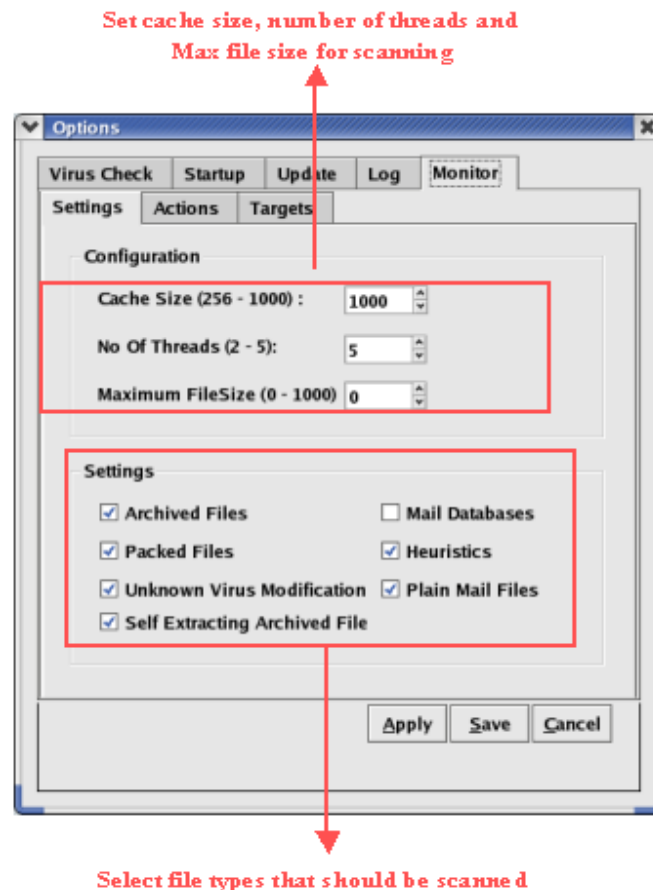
Set cache size, number of threads and Max file size for scanning

Options

Virus Check
Startup
Update
Log
Monitor

Settings
Actions
Targets

Configuration

Cache Size (256 - 1000) : 1000

No Of Threads (2 - 5): 5

Maximum FileSize (0 - 1000) 0

Settings

Archived Files
Mail Databases
Packed Files
Heuristics
Unknown Virus Modification
Plain Mail Files
Self Extracting Archived File

Apply
Save
Cancel

Select file types that should be scanned